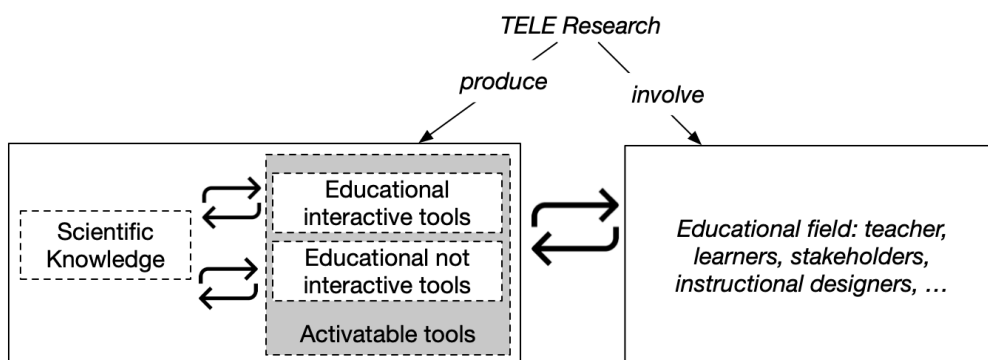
TELE Research

produce

involve

Scientific Knowledge

Educational interactive tools

Educational not interactive tools

Activatable tools

Educational field: teacher, learners, stakeholders, instructional designers, …